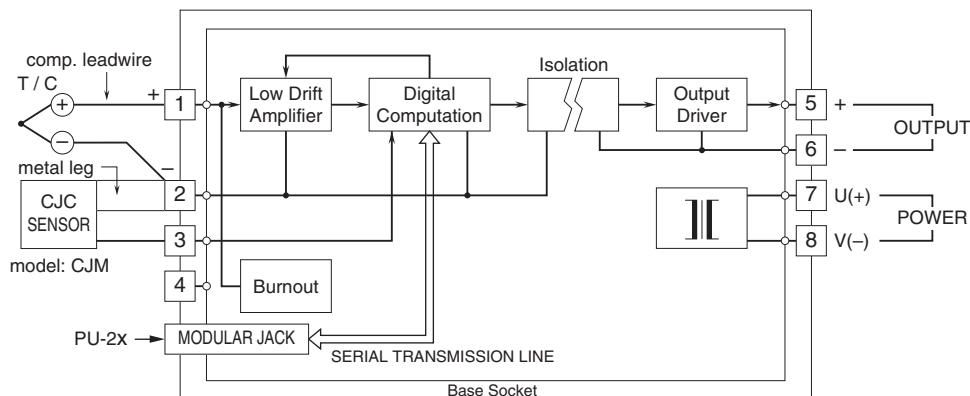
comp. leadwire

T / C

+

−

metal leg

CJC SENSOR

model: CJM

1

2

3

4

Low Drift Amplifier

Digital Computation

Isolation

Output Driver

5 +

6 −

OUTPUT

7 U(+)

8 V(−)

POWER

Burnout

PU-2x

MODULAR JACK

SERIAL TRANSMISSION LINE

Base Socket